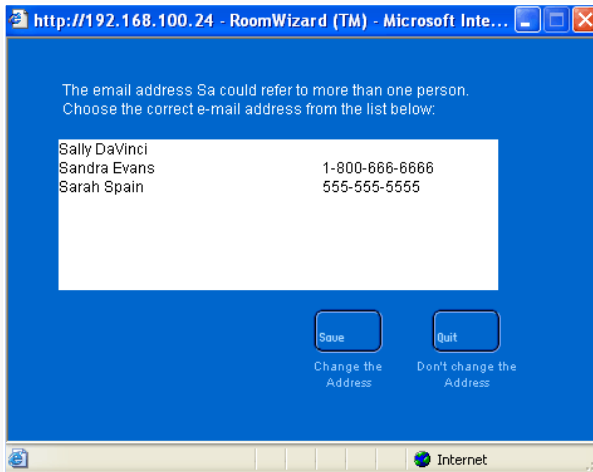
http://192.168.100.24 - RoomWizard (TM) - Microsoft Inte...

The email address Sa could refer to more than one person.
Choose the correct e-mail address from the list below:

| | |
|---|---|
| Sally DaVinci | |
| Sandra Evans | 1-800-666-6666 |
| Sarah Spain | 555-555-5555 |

Save
Change the Address

Quit
Don't change the Address

Internet